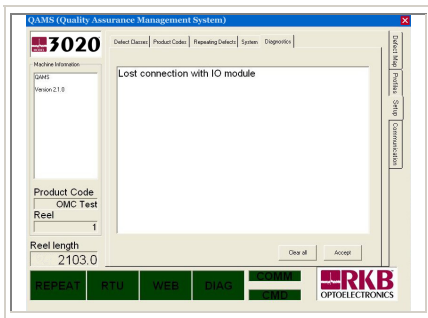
QAMS (Quality Assurance Management System)

3020

Machine Information

QAMS
Version 2.1.0

Product Code
OMC Test
Reel
1
Reel length
2103.0

Defect Classes | Product Codes | Repeating Defects | System | Diagnostics

Lost connection with IO module

Clear all
Accept

Defect Map
Profiles
Setup
Communication

REPEAT
RTU
WEB
DIAG
COMM
CMD

RKB
OPTOELECTRONICS